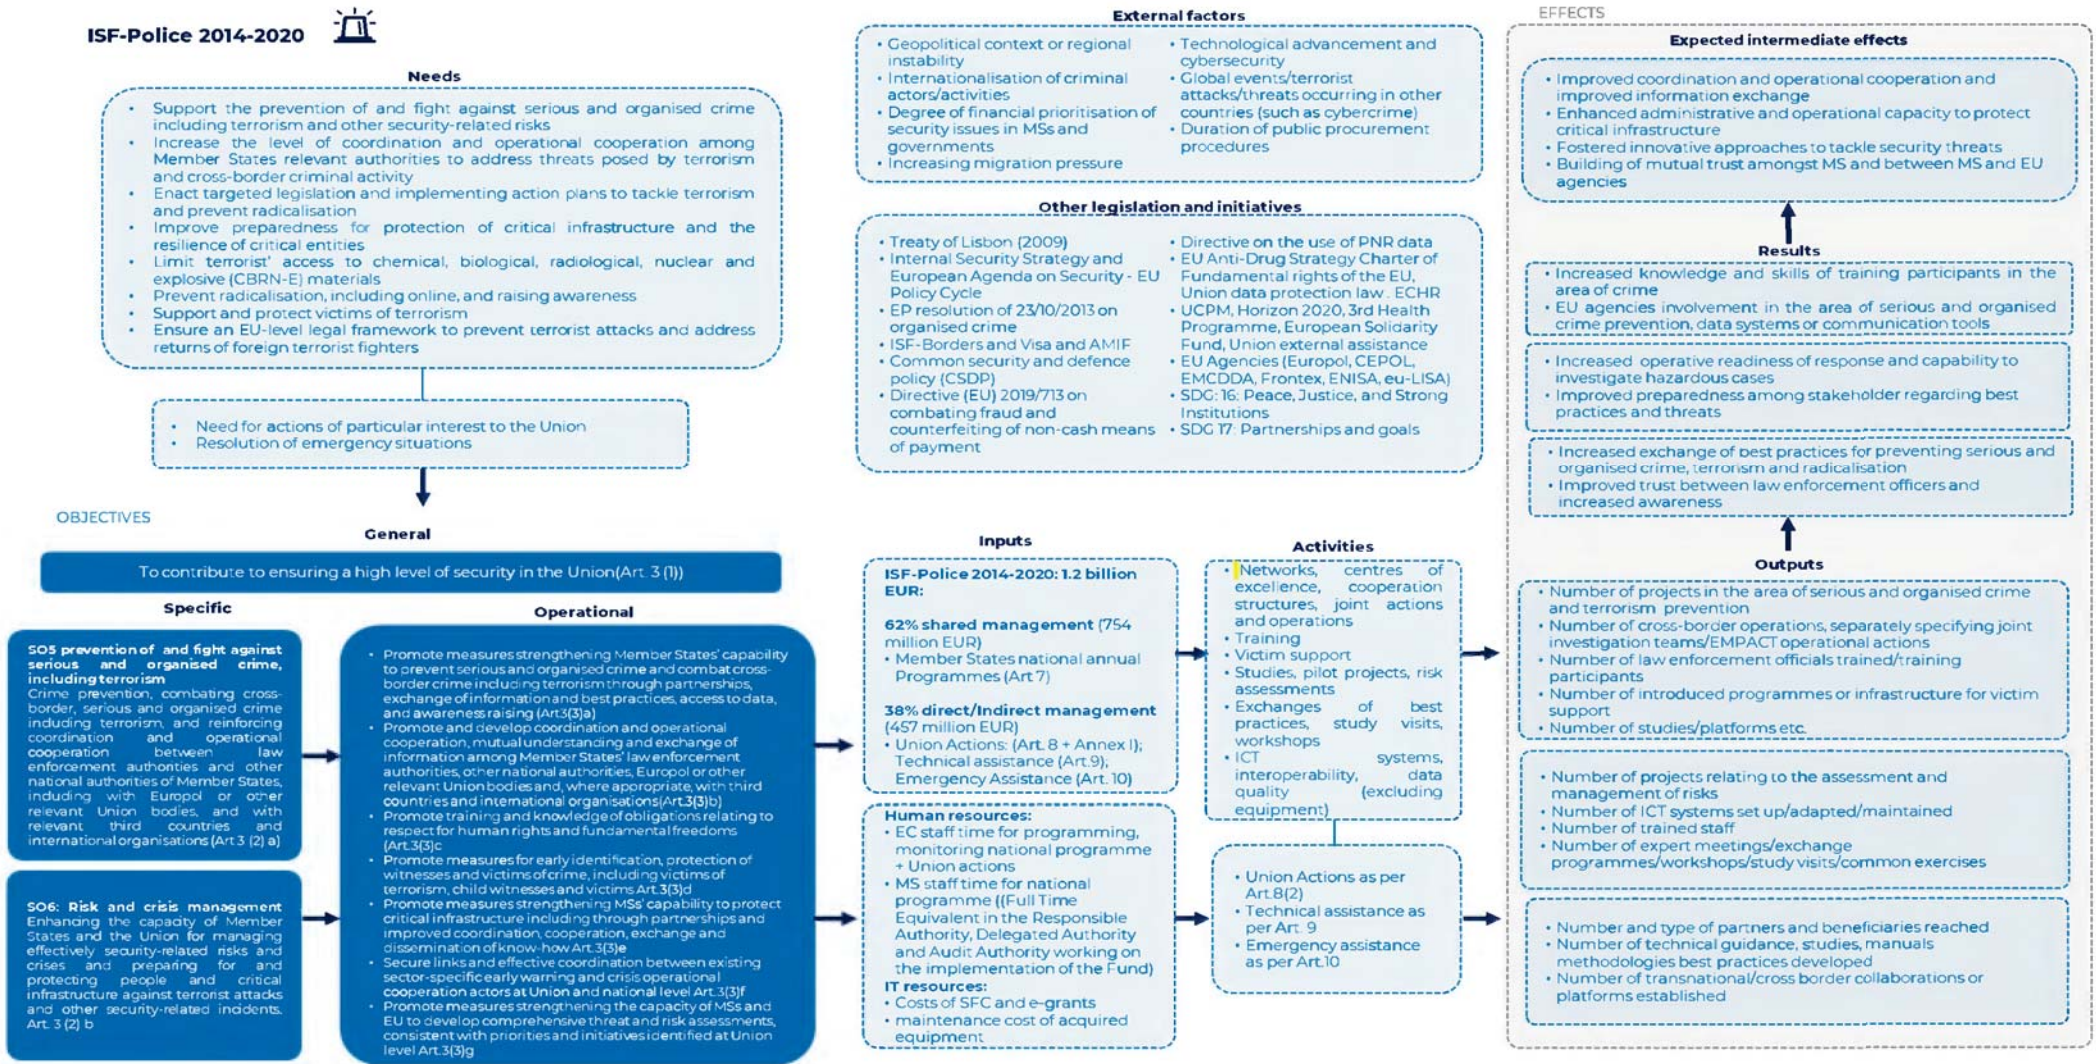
ISF-Police 2014-2020

Needs

- Support the prevention of and fight against serious and organised crime including terrorism and other security-related risks
- Increase the level of coordination and operational cooperation among Member States relevant authorities to address threats posed by terrorism and cross-border criminal activity
- Enact targeted legislation and implementing action plans to tackle terrorism and prevent radicalisation
- Improve preparedness for protection of critical infrastructure and the resilience of critical entities
- Limit terrorist' access to chemical, biological, radiological, nuclear and explosive (CBRN-E) materials
- Prevent radicalisation, including online, and raising awareness
- Support and protect victims of terrorism
- Ensure an EU-level legal framework to prevent terrorist attacks and address returns of foreign terrorist fighters

- Need for actions of particular interest to the Union
- Resolution of emergency situations

OBJECTIVES

General

To contribute to ensuring a high level of security in the Union(Art. 3 (1))

Specific

SO5 prevention of and fight against serious and organised crime, including terrorism
Crime prevention, combating cross-border, serious and organised crime including terrorism, and reinforcing coordination and operational cooperation between law enforcement authorities and other national authorities of Member States, including with Europol or other relevant Union bodies, and with relevant third countries and international organisations (Art 3 (2) a)

SO6: Risk and crisis management
Enhancing the capacity of Member States and the Union for managing effectively security-related risks and crises and preparing for and protecting people and critical infrastructure against terrorist attacks and other security-related incidents. Art. 3 (2) b

Operational

- Promote measures strengthening Member States' capability to prevent serious and organised crime and combat cross-border crime including terrorism through partnerships, exchange of information and best practices, access to data, and awareness raising (Art3(3)a)
- Promote and develop coordination and operational cooperation, mutual understanding and exchange of information among Member States' law enforcement authorities, other national authorities, Europol or other relevant Union bodies and, where appropriate, with third countries and international organisations(Art.3(3)b)
- Promote training and knowledge of obligations relating to respect for human rights and fundamental freedoms (Art.3(3)c
- Promote measures for early identification, protection of witnesses and victims of crime, including victims of terrorism, child witnesses and victims Art.3(3)d
- Promote measures strengthening MSs' capability to protect critical infrastructure including through partnerships and improved coordination, cooperation, exchange and dissemination of know-how Art.3(3)e
- Secure links and effective coordination between existing sector-specific early warning and crisis operational cooperation actors at Union and national level Art.3(3)f
- Promote measures strengthening the capacity of MSs and EU to develop comprehensive threat and risk assessments, consistent with priorities and initiatives identified at Union level Art.3(3)g

External factors

- Geopolitical context or regional instability
- Internationalisation of criminal actors/activities
- Degree of financial prioritisation of security issues in MSs and governments
- Increasing migration pressure
- Technological advancement and cybersecurity
- Global events/terrorist attacks/threats occurring in other countries (such as cybercrime)
- Duration of public procurement procedures

Other legislation and initiatives

- Treaty of Lisbon (2009)
- Internal Security Strategy and European Agenda on Security - EU Policy Cycle
- EP resolution of 23/10/2013 on organised crime
- ISF-Borders and Visa and AMIF
- Common security and defence policy (CSDP)
- Directive (EU) 2019/713 on combating fraud and counterfeiting of non-cash means of payment
- Directive on the use of PNR data
- EU Anti-Drug Strategy Charter of Fundamental rights of the EU, Union data protection law . ECHR
- UCPM, Horizon 2020, 3rd Health Programme, European Solidarity Fund, Union external assistance
- EU Agencies (Europol, CEPOL, EMCDDA, Frontex, ENISA, eu-LISA)
- SDG: 16: Peace, Justice, and Strong Institutions
- SDG 17: Partnerships and goals

Inputs

ISF-Police 2014-2020: 1.2 billion EUR:

62% shared management (754 million EUR)
- Member States national annual Programmes (Art 7)

38% direct/indirect management (457 million EUR)
- Union Actions: (Art. 8 + Annex I); Technical assistance (Art.9); Emergency Assistance (Art. 10)

Human resources:
- EC staff time for programming, monitoring national programme + Union actions
- MS staff time for national programme ((Full Time Equivalent in the Responsible Authority, Delegated Authority and Audit Authority working on the implementation of the Fund)
IT resources:
- Costs of SFC and e-grants
- maintenance cost of acquired equipment

Activities

- Networks, centres of excellence, cooperation structures, joint actions and operations
- Training
- Victim support
- Studies, pilot projects, risk assessments
- Exchanges of best practices, study visits, workshops
- ICT systems, interoperability, data quality (excluding equipment)

- Union Actions as per Art.8(2)
- Technical assistance as per Art. 9
- Emergency assistance as per Art.10

EFFECTS

Expected intermediate effects

- Improved coordination and operational cooperation and improved information exchange
- Enhanced administrative and operational capacity to protect critical infrastructure
- Fostered innovative approaches to tackle security threats
- Building of mutual trust amongst MS and between MS and EU agencies

Results

- Increased knowledge and skills of training participants in the area of crime
- EU agencies involvement in the area of serious and organised crime prevention, data systems or communication tools

- Increased operative readiness of response and capability to investigate hazardous cases
- Improved preparedness among stakeholder regarding best practices and threats

- Increased exchange of best practices for preventing serious and organised crime, terrorism and radicalisation
- Improved trust between law enforcement officers and increased awareness

Outputs

- Number of projects in the area of serious and organised crime and terrorism prevention
- Number of cross-border operations, separately specifying joint investigation teams/EMPACT operational actions
- Number of law enforcement officials trained/training participants
- Number of introduced programmes or infrastructure for victim support
- Number of studies/platforms etc.

- Number of projects relating to the assessment and management of risks
- Number of ICT systems set up/adapted/maintained
- Number of trained staff
- Number of expert meetings/exchange programmes/workshops/study visits/common exercises

- Number and type of partners and beneficiaries reached
- Number of technical guidance, studies, manuals methodologies best practices developed
- Number of transnational/cross border collaborations or platforms established